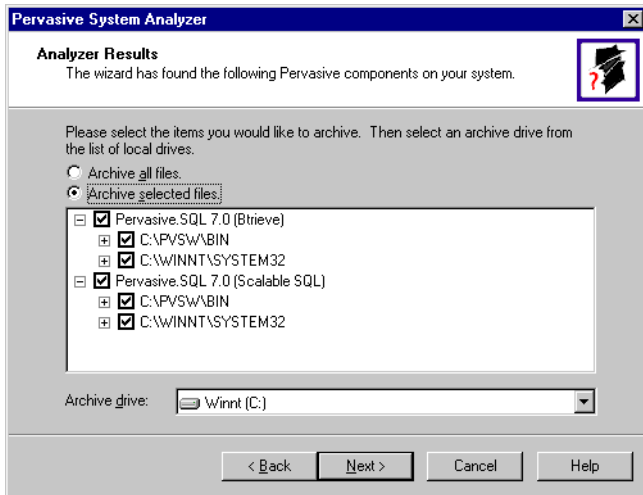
Pervasive System Analyzer

Analyzer Results
The wizard has found the following Pervasive components on your system.

Please select the items you would like to archive. Then select an archive drive from the list of local drives.

Archive all files.
Archive selected files.

Pervasive.SQL 7.0 (Btrieve)
C:\PVSW\BIN
C:\WINNT\SYSTEM32
Pervasive.SQL 7.0 (Scalable SQL)
C:\PVSW\BIN
C:\WINNT\SYSTEM32

Archive drive: Winnt (C:)

< Back
Next >
Cancel
Help